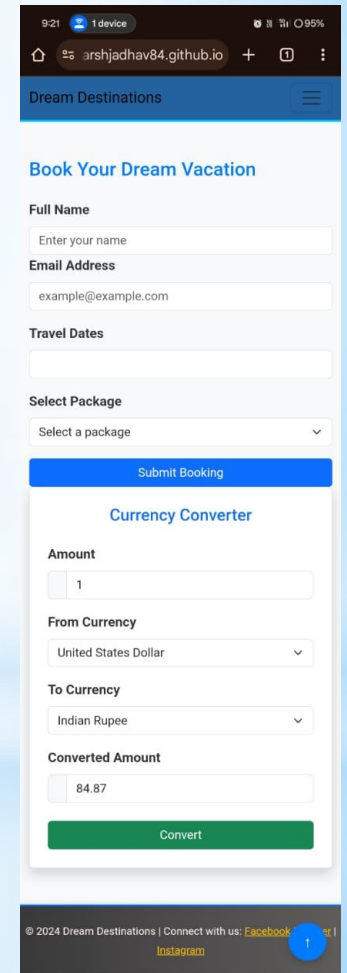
9:21 1 device 95%

arshjadhav84.github.io + 1

Dream Destinations

Book Your Dream Vacation

Full Name

Enter your name

Email Address

example@example.com

Travel Dates

Select Package

Select a package

Submit Booking

Currency Converter

Amount

1

From Currency

United States Dollar

To Currency

Indian Rupee

Converted Amount

84.87

Convert

© 2024 Dream Destinations | Connect with us: Facebook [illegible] | Instagram